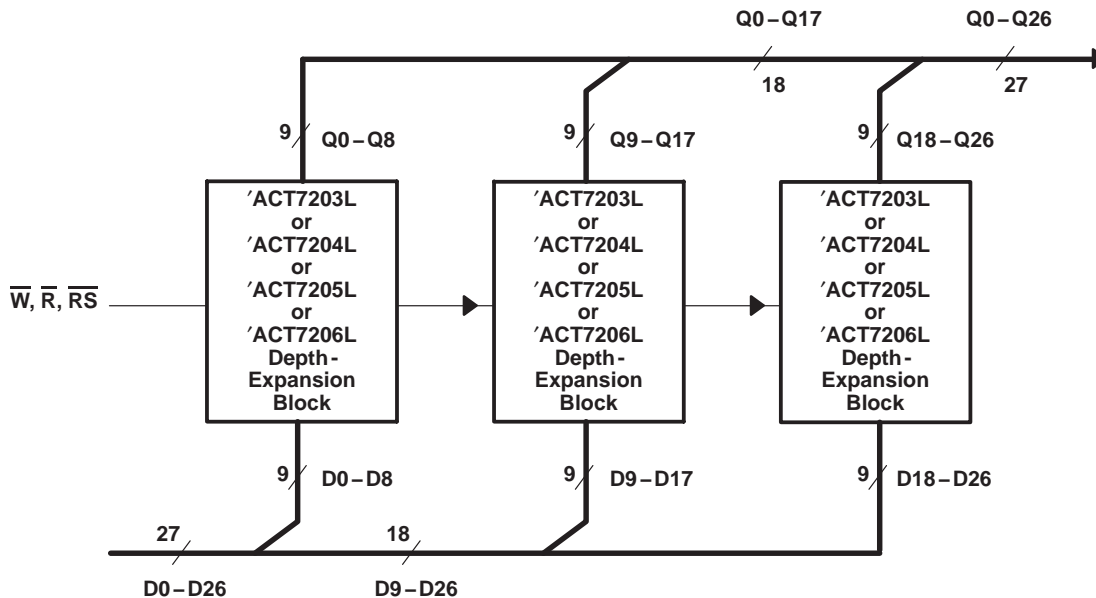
Q0 – Q17

Q0 – Q26

18

27

9

Q0 – Q8

9

Q9 – Q17

9

Q18 – Q26

′ACT7203L or ′ACT7204L or ′ACT7205L or ′ACT7206L Depth-Expansion Block

′ACT7203L or ′ACT7204L or ′ACT7205L or ′ACT7206L Depth-Expansion Block

′ACT7203L or ′ACT7204L or ′ACT7205L or ′ACT7206L Depth-Expansion Block

$\overline{W}$, $\overline{R}$, $\overline{RS}$

9

D0 – D8

9

D9 – D17

9

D18 – D26

27

18

D0 – D26

D9 – D26